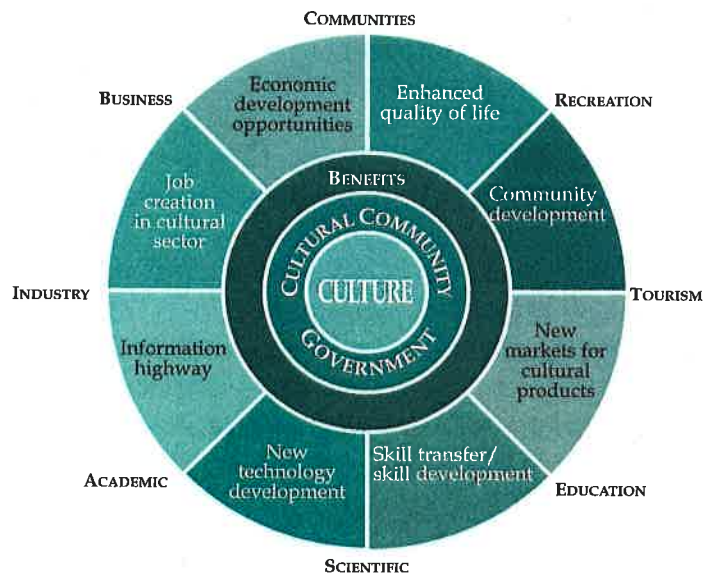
COMMUNITIES

BUSINESS

RECREATION

Economic development opportunities

Enhanced quality of life

BENEFITS

Job creation in cultural sector

Community development

CULTURAL COMMUNITY

CULTURE

GOVERNMENT

INDUSTRY

TOURISM

Information highway

New markets for cultural products

New technology development

Skill transfer/ skill development

ACADEMIC

EDUCATION

SCIENTIFIC